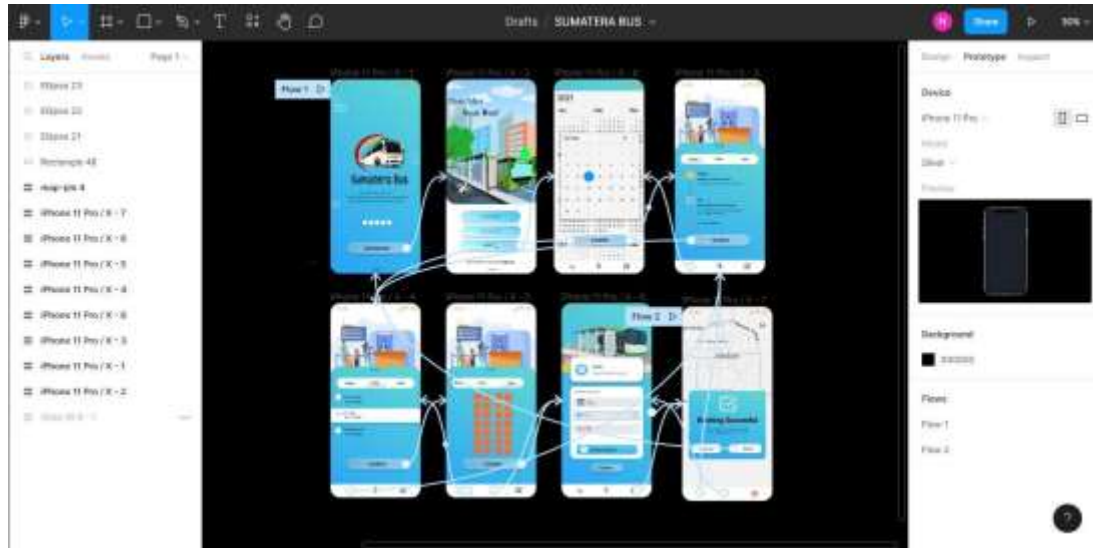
Drafts / SUMATERA BUS

Share

50%

Layers Assets Page 1

Ellipse 23

Ellipse 22

Ellipse 21

Rectangle 48

map-pin 4

iPhone 11 Pro / X - 7

iPhone 11 Pro / X - 6

iPhone 11 Pro / X - 5

iPhone 11 Pro / X - 4

iPhone 11 Pro / X - 8

iPhone 11 Pro / X - 3

iPhone 11 Pro / X - 1

iPhone 11 Pro / X - 2

Flow 1

Flow 2

Sumatera Bus

Booking Successful

Design Prototype Inspect

Device

iPhone 11 Pro

Model

Silver

Preview

Background

000000

Flows

Flow 1

Flow 2

?